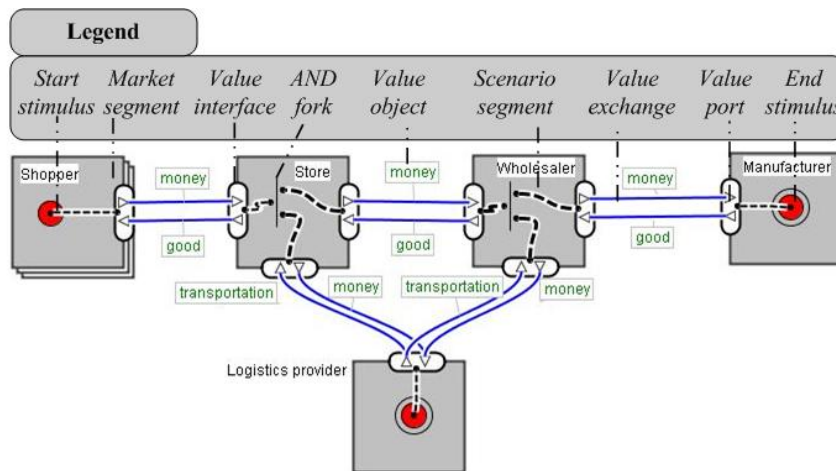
Legend

Start stimulus
Market segment
Value interface
AND fork
Value object
Scenario segment
Value exchange
Value port
End stimulus

Shopper
money
good
Store
money
good
Wholesaler
money
good
Manufacturer
transportation
money
transportation
money
Logistics provider